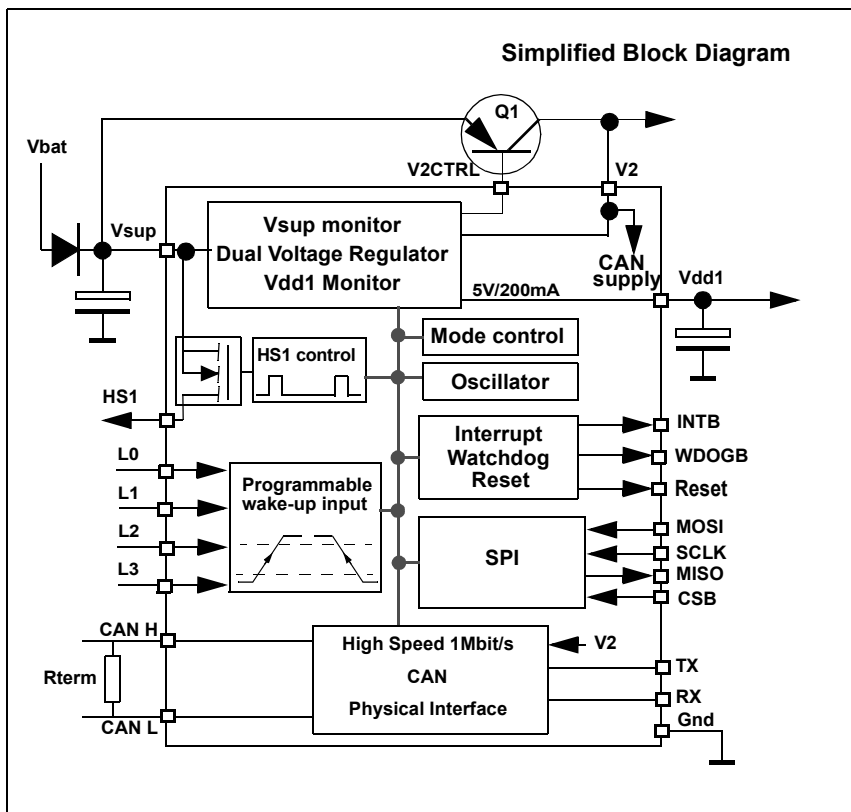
Simplified Block Diagram

Q1

Vbat

V2CTRL

V2

Vsup

Vsup monitor
Dual Voltage Regulator
Vdd1 Monitor

CAN supply

5V/200mA

Vdd1

Mode control

HS1 control

Oscillator

HS1

INTB

Interrupt
Watchdog
Reset

WDOGB

Reset

L0

L1

L2

L3

Programmable wake-up input

MOSI

SPI

SCLK

MISO

CSB

CAN H

High Speed 1Mbit/s
CAN
Physical Interface

V2

TX

Rterm

RX

CAN L

Gnd